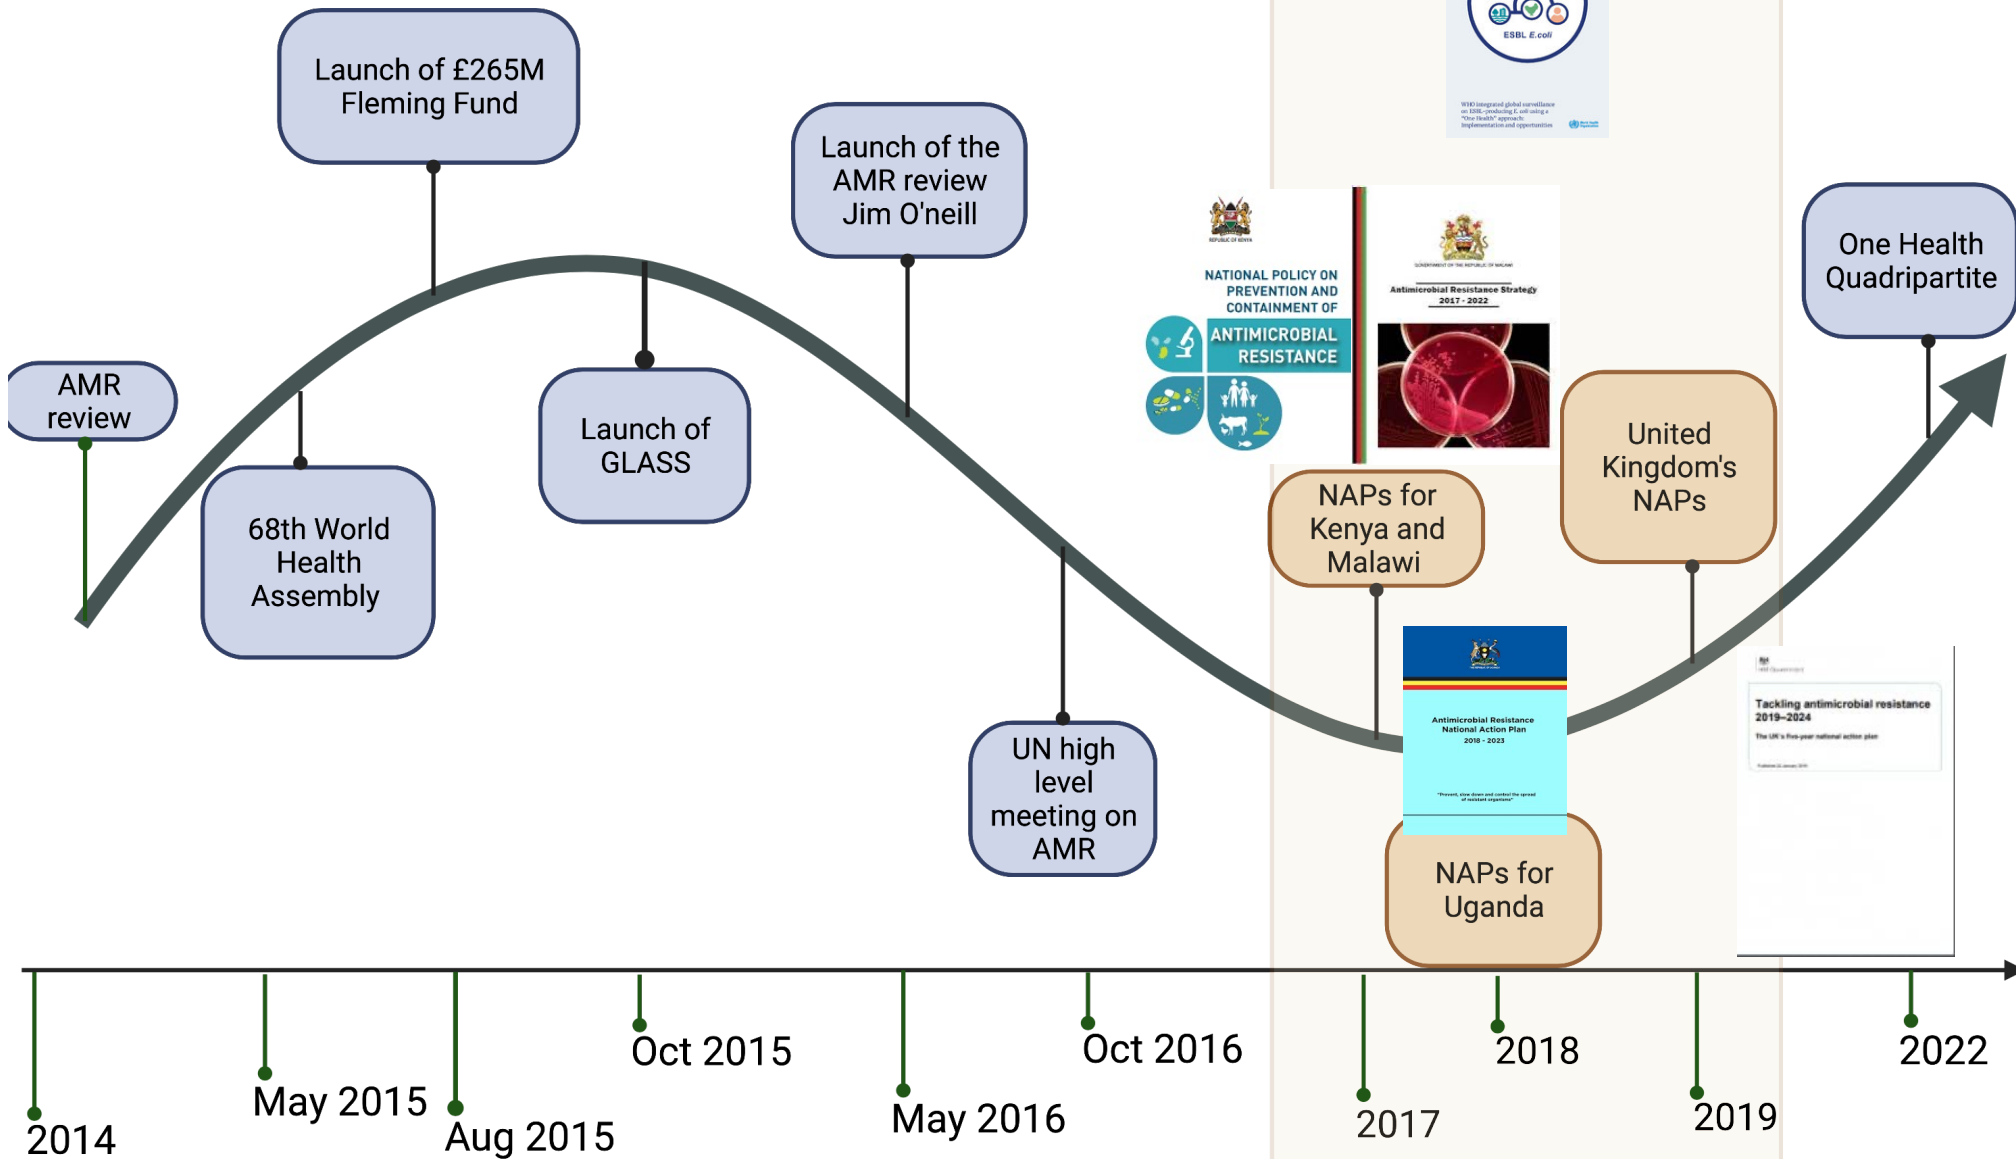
Launch of £265M Fleming Fund

Launch of the AMR review Jim O'neill

ESBL E.coli

WHO integrated global surveillance on ESBL-producing E. coli using a "One Health" approach: implementation and opportunities

REPUBLIC OF KENYA

NATIONAL POLICY ON PREVENTION AND CONTAINMENT OF ANTIMICROBIAL RESISTANCE

GOVERNMENT OF THE REPUBLIC OF MALAWI

Antimicrobial Resistance Strategy 2017 - 2022

One Health Quadripartite

AMR review

68th World Health Assembly

Launch of GLASS

NAPs for Kenya and Malawi

United Kingdom's NAPs

UN high level meeting on AMR

Antimicrobial Resistance National Action Plan 2018 - 2023

"Prevent, slow down and control the spread of resistant organisms"

Tackling antimicrobial resistance 2019–2024

The UK's five-year national action plan

NAPs for Uganda

2014

May 2015

Aug 2015

Oct 2015

May 2016

Oct 2016

2017

2018

2019

2022